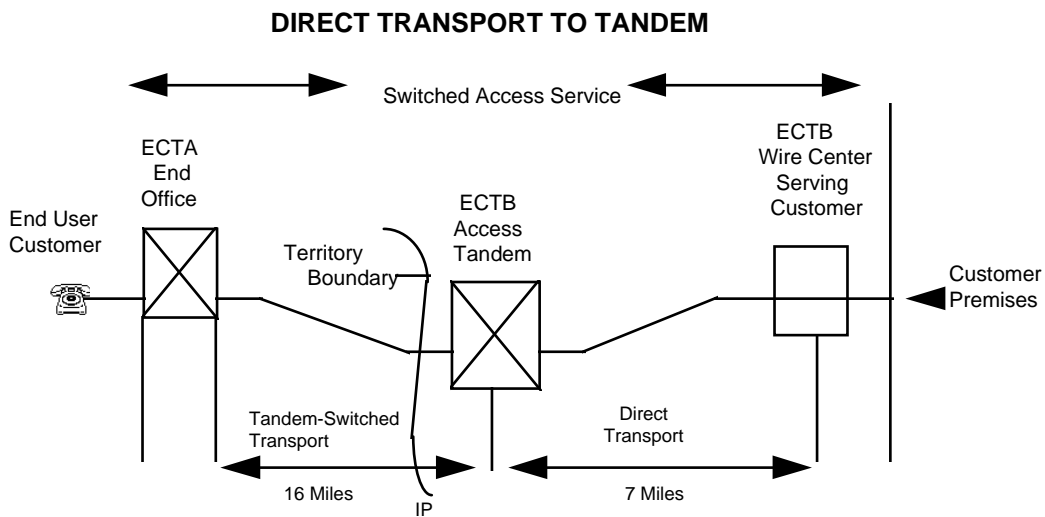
DIRECT TRANSPORT TO TANDEM

Switched Access Service

ECTA
End
Office

End User
Customer

Territory
Boundary

ECTB
Access
Tandem

ECTB
Wire Center
Serving
Customer

Customer
Premises

Tandem-Switched
Transport

Direct
Transport

16 Miles

IP

7 Miles